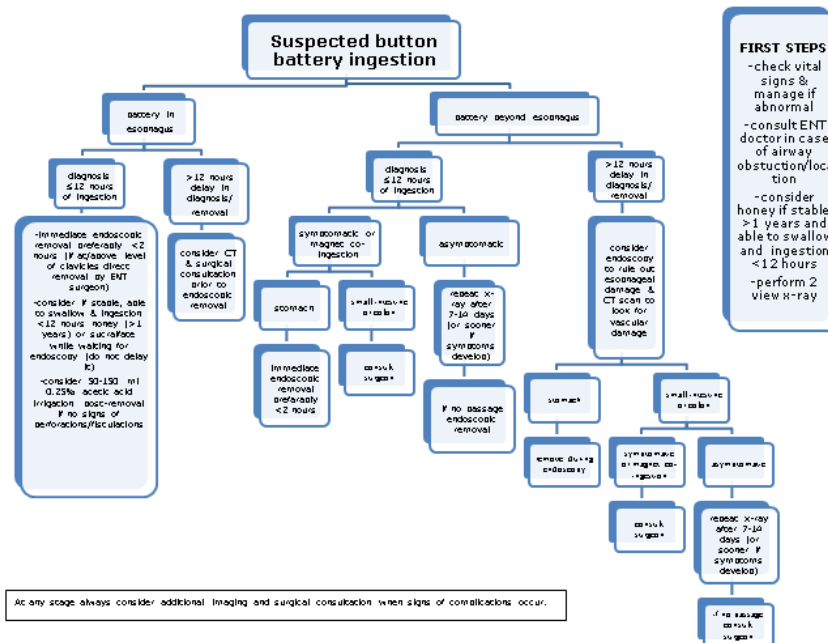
Suspected button battery ingestion

FIRST STEPS
-check vital signs & manage if abnormal
-consult ENT doctor in case of airway obstuction/location
-consider honey if stable >1 years and able to swallow and ingestion <12 hours
-perform 2 view x-ray

battery in esophagus

battery beyond esophagus

diagnosis ≤12 hours of ingestion

>12 hours delay in diagnosis/ removal

-immediate endoscopic removal preferably <2 hours (if at/above level of clavicles direct removal by ENT surgeon)
-consider if stable, able to swallow & ingestion <12 hours honey (>1 years) or sucralfate while waiting for endoscopy (do not delay it)
-consider 50-150 ml 0.25% acetic acid irrigation post-removal if no signs of perforations/fistulations

consider CT & surgical consultation prior to endoscopic removal

diagnosis ≤12 hours of ingestion

>12 hours delay in diagnosis/ removal

symptomatic or magnet co-ingestion

asymptomatic

consider endoscopy to rule out esophageal damage & CT scan to look for vascular damage

stomach

small-bowel or colon

repeat x-ray after 7-14 days (or sooner if symptoms develop)

immediate endoscopic removal preferably <2 hours

consult surgeon

if no passage endoscopic removal

stomach

small-bowel or colon

remove during endoscopy

symptomatic or magnet co-ingestion

asymptomatic

consult surgeon

repeat x-ray after 7-14 days (or sooner if symptoms develop)

if no passage consult surgeon

At any stage always consider additional imaging and surgical consultation when signs of complications occur.